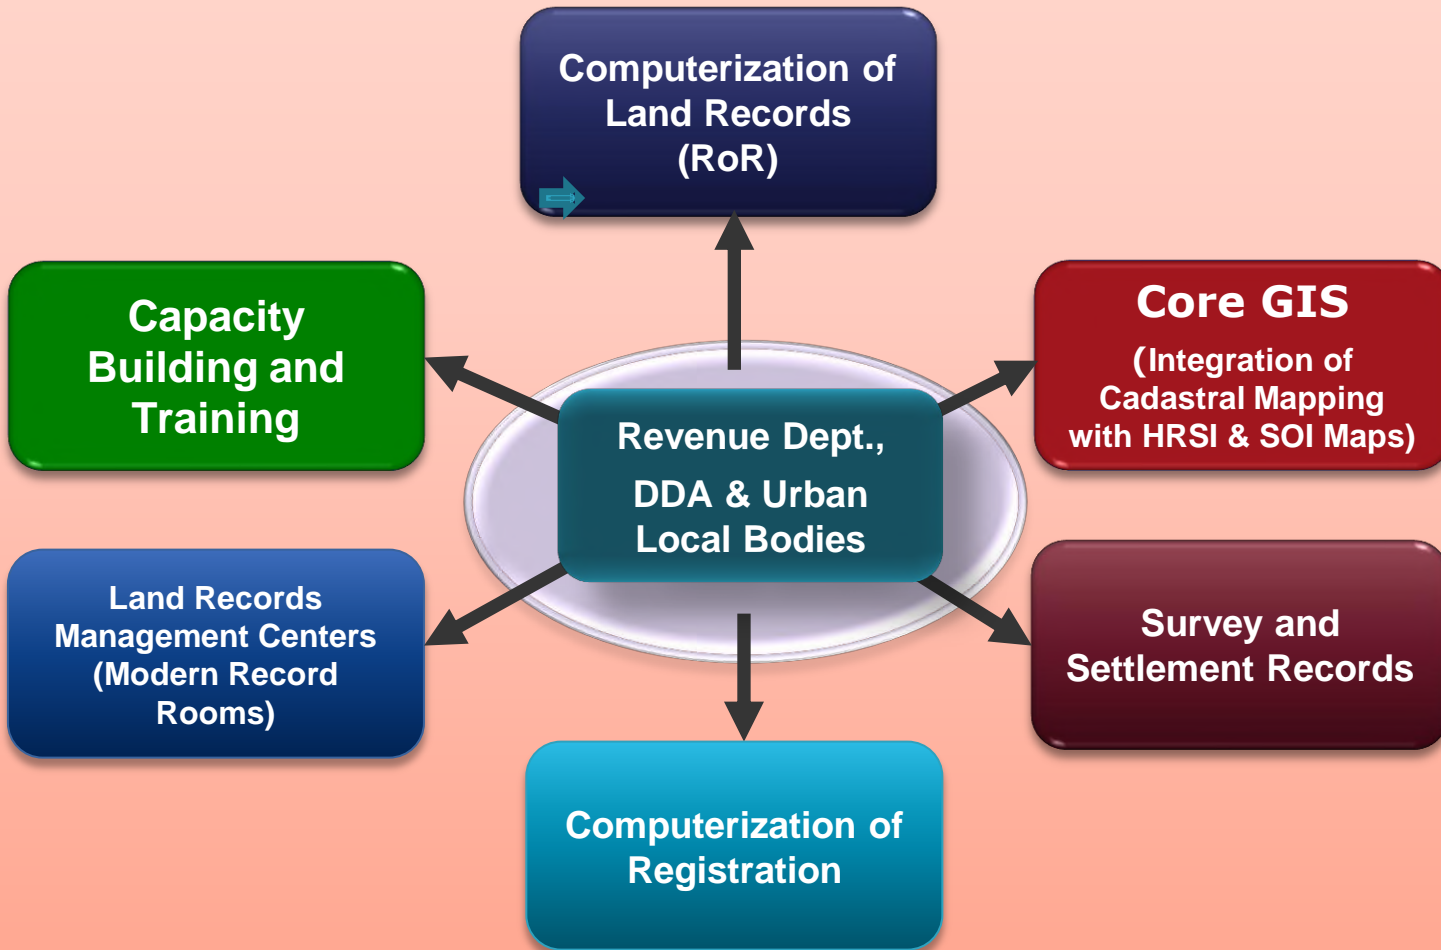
Computerization of Land Records (RoR)

Capacity Building and Training

Revenue Dept., DDA & Urban Local Bodies

Core GIS
(Integration of Cadastral Mapping with HRSI & SOI Maps)

Land Records Management Centers (Modern Record Rooms)

Survey and Settlement Records

Computerization of Registration